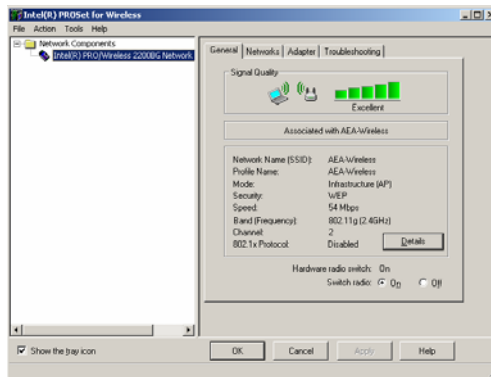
Intel(R) PROSet for Wireless

File Action Tools Help

Network Components

Intel(R) PRO/Wireless 2200BG Network

General | Networks | Adapter | Troubleshooting

Signal Quality

Excellent

Associated with AEA-Wireless

| | |
|---|---|
| Network Name (SSID): | AEA-Wireless |
| Profile Name: | AEA-Wireless |
| Mode: | Infrastructure (AP) |
| Security: | WEP |
| Speed: | 54 Mbps |
| Band (Frequency): | 802.11g (2.4GHz) |
| Channel: | 2 |
| 802.1x Protocol: | Disabled |

Details

Hardware radio switch: On

Switch radio: On Off

Show the tray icon

OK Cancel Apply Help